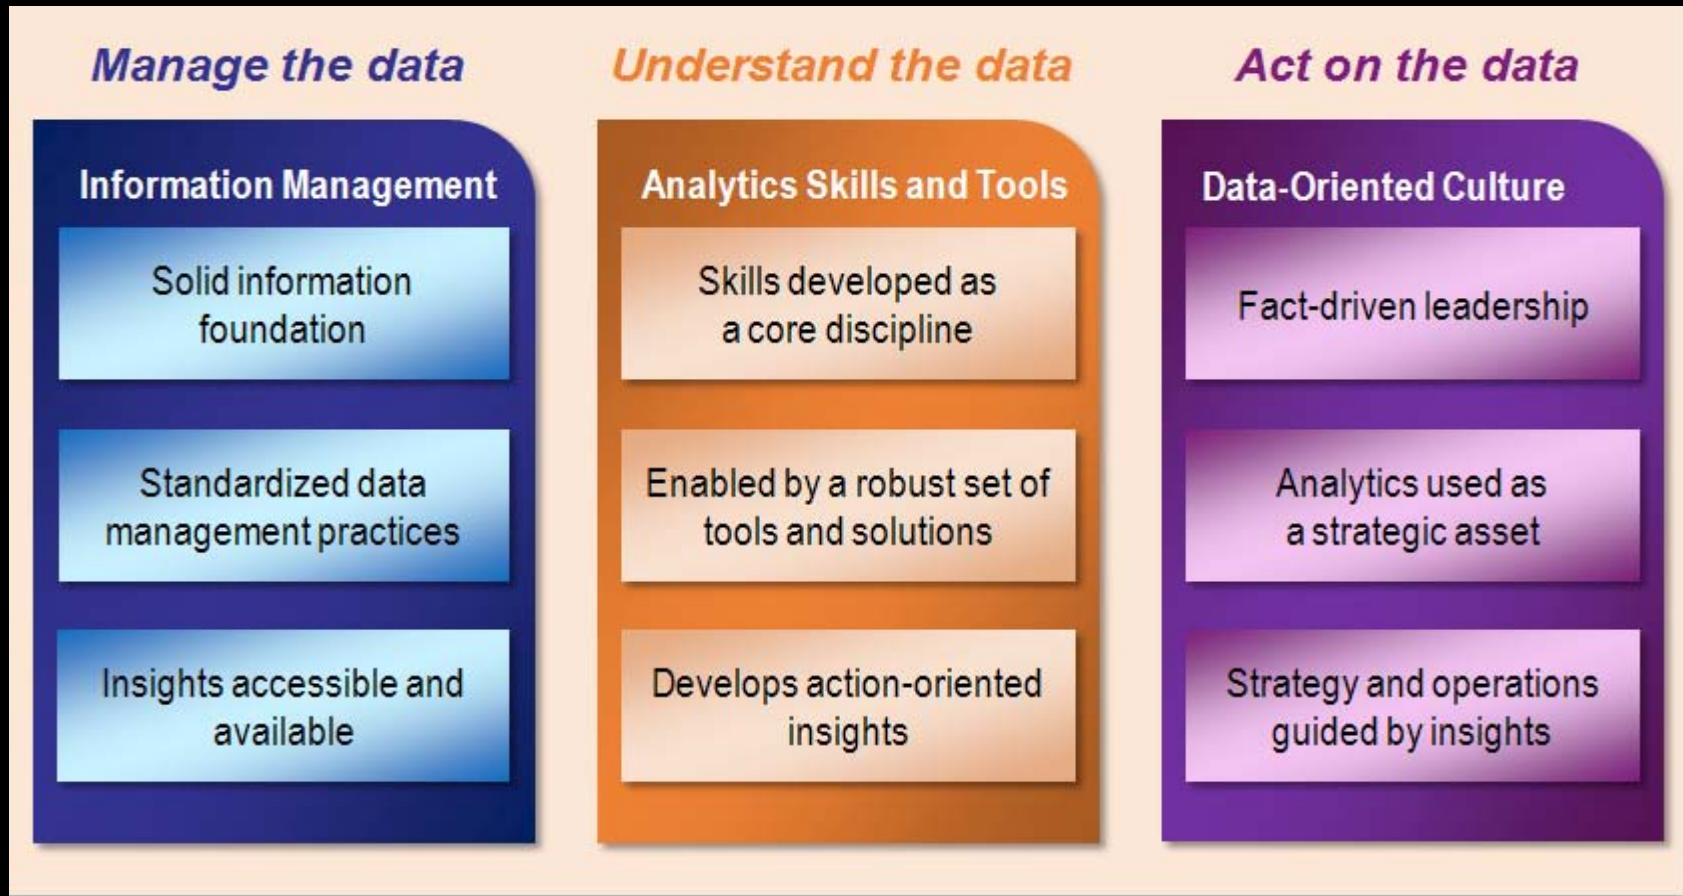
Manage the data

Information Management

Solid information foundation

Standardized data management practices

Insights accessible and available

Understand the data

Analytics Skills and Tools

Skills developed as a core discipline

Enabled by a robust set of tools and solutions

Develops action-oriented insights

Act on the data

Data-Oriented Culture

Fact-driven leadership

Analytics used as a strategic asset

Strategy and operations guided by insights